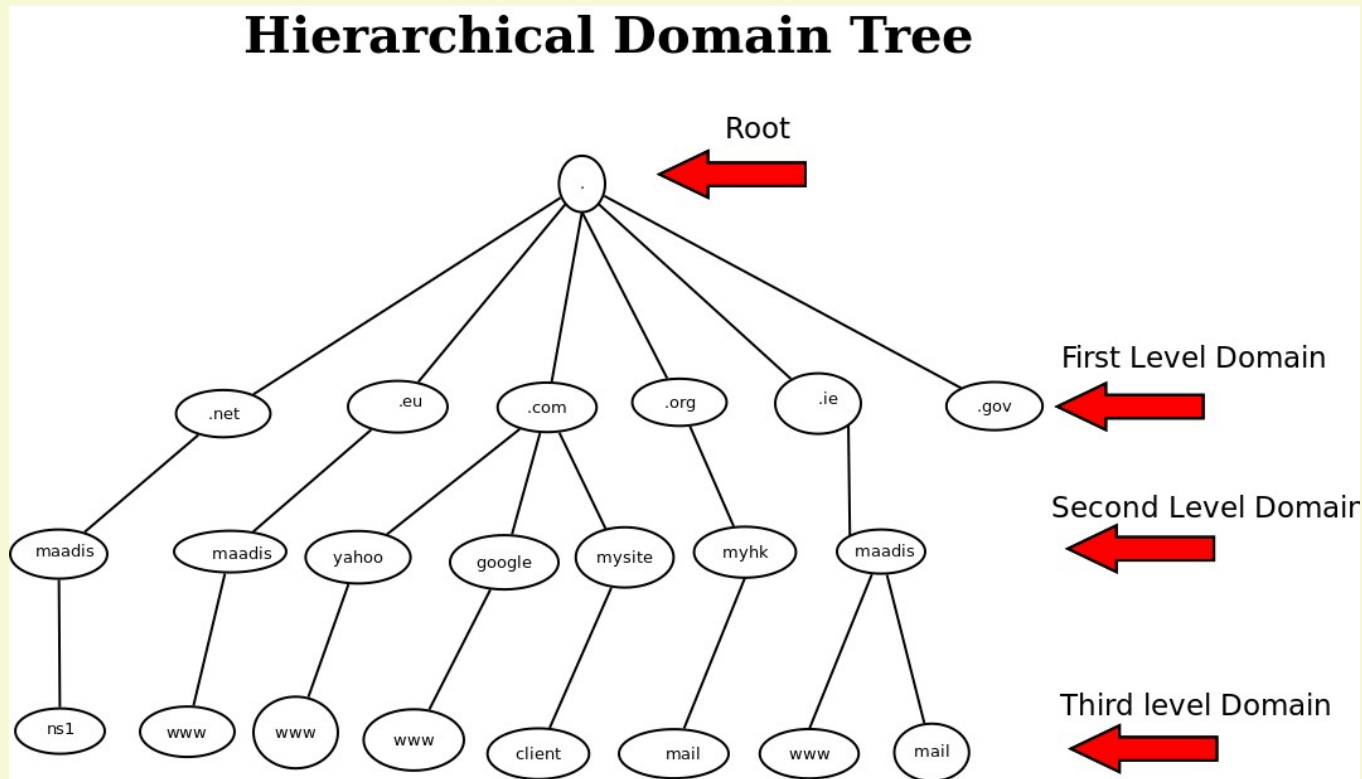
Hierarchical Domain Tree

Root

.

First Level Domain

.net .eu .com .org .ie .gov

Second Level Domain

maadis maadis yahoo google mysite myhk maadis

Third level Domain

ns1 www www www client mail www mail